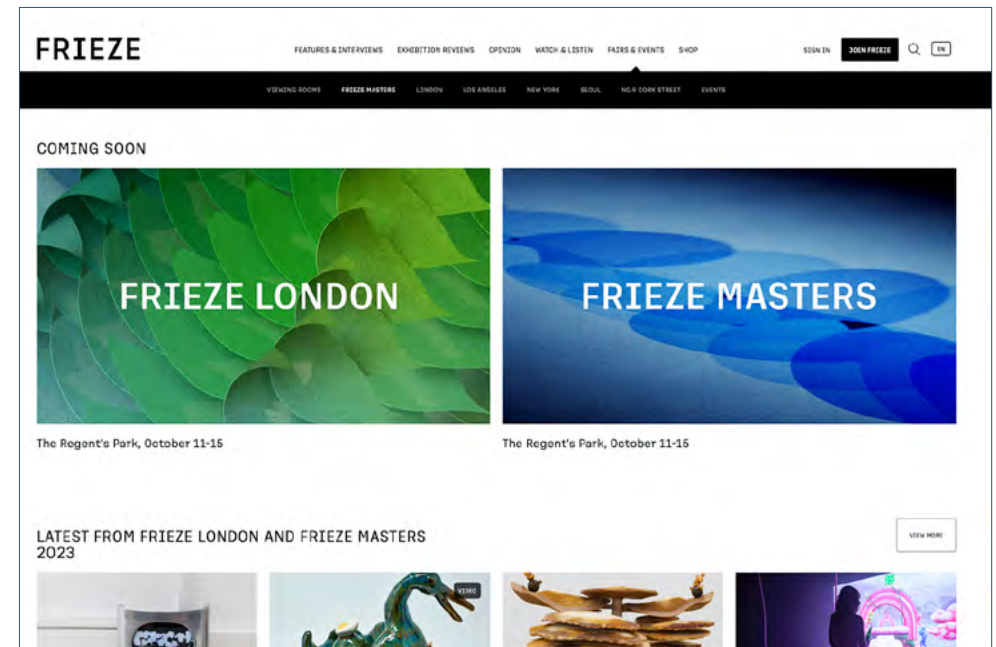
FRIEZE

FEATURES & INTERVIEWS EXHIBITION REVIEWS OPINION WATCH & LISTEN FAIRS & EVENTS SHOP

SIGN IN JOIN FRIEZE EN

VIEWING ROOMS FRIEZE MASTERS LONDON LOS ANGELES NEW YORK SEOUL NO.9 CORK STREET EVENTS

COMING SOON

FRIEZE LONDON

The Regent's Park, October 11-15

FRIEZE MASTERS

The Regent's Park, October 11-15

LATEST FROM FRIEZE LONDON AND FRIEZE MASTERS 2023

VIEW MORE

VIDEO